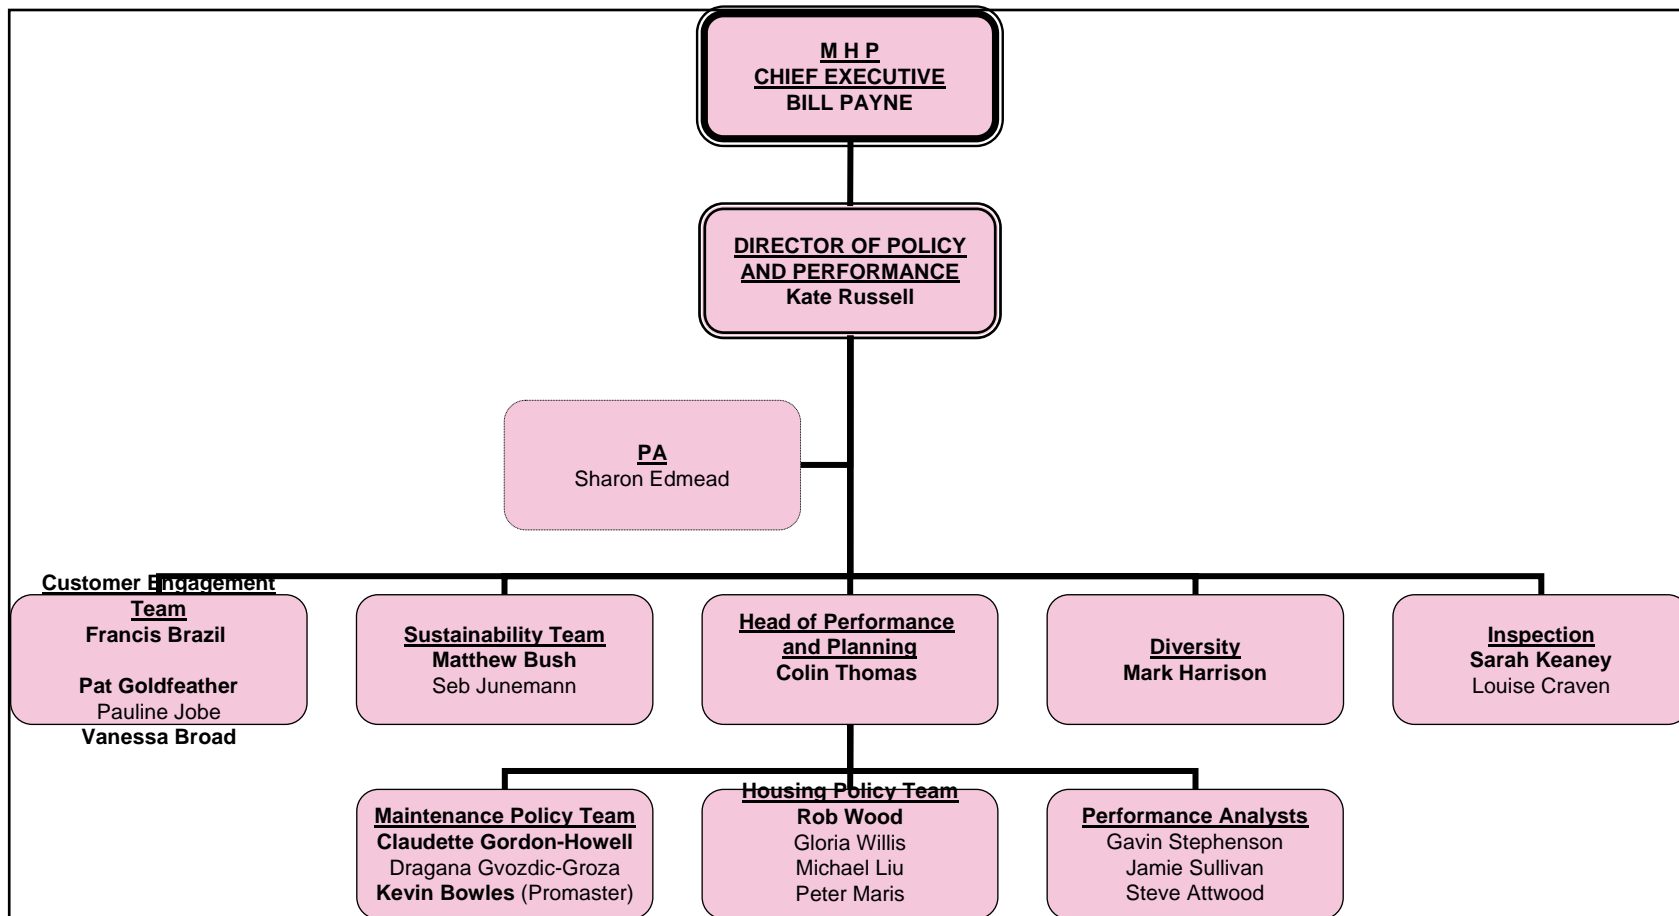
M H P
CHIEF EXECUTIVE
BILL PAYNE

DIRECTOR OF POLICY AND PERFORMANCE
Kate Russell

PA
Sharon Edmead

Customer Engagement Team
Francis Brazil

Pat Goldfeather
Pauline Jobe
Vanessa Broad

Sustainability Team
Matthew Bush
Seb Junemann

Head of Performance and Planning
Colin Thomas

Diversity
Mark Harrison

Inspection
Sarah Keaney
Louise Craven

Maintenance Policy Team
Claudette Gordon-Howell
Dragana Gvozdic-Groza
Kevin Bowles (Promaster)

Housing Policy Team
Rob Wood
Gloria Willis
Michael Liu
Peter Maris

Performance Analysts
Gavin Stephenson
Jamie Sullivan
Steve Attwood